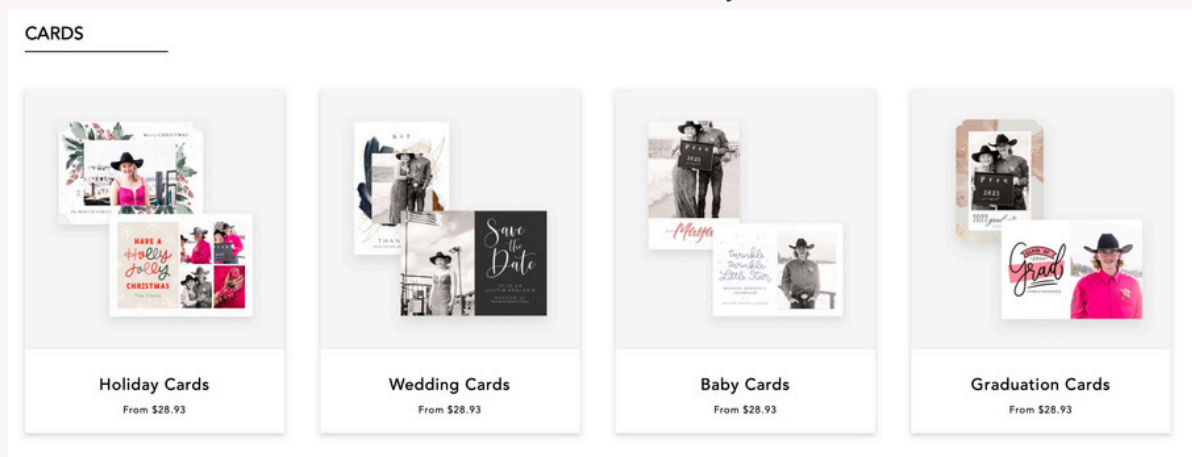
CARDS

Merry CHRISTMAS

HAVE A Holly Jolly CHRISTMAS

K + T

THAN

Save the Date

Maya

2023

twinkle twinkle Little Star

2023

Grad

Holiday Cards
From $28.93

Wedding Cards
From $28.93

Baby Cards
From $28.93

Graduation Cards
From $28.93